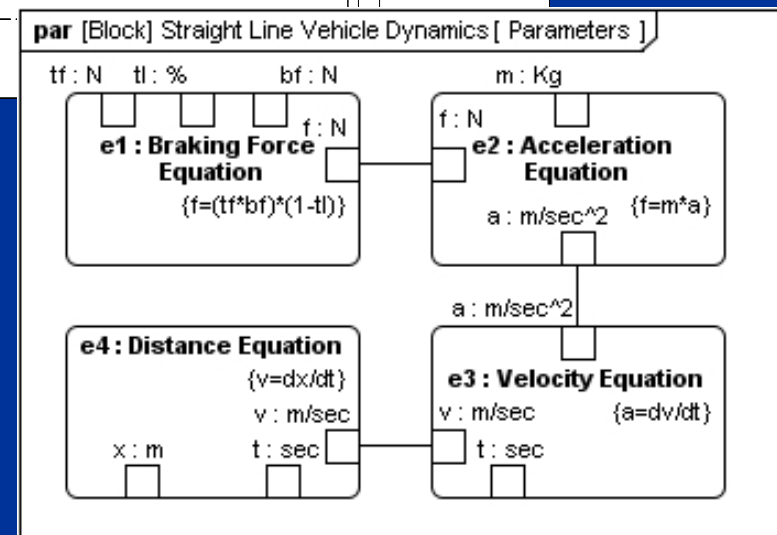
par [Block] Straight Line Vehicle Dynamics [ Parameters ]

tf : N tl : % bf : N

f : N

e1 : Braking Force Equation

{f=(tf*bf)*(1-tl)}

m : Kg

f : N

e2 : Acceleration Equation

a : m/sec^2 {f=m*a}

a : m/sec^2

e4 : Distance Equation

{v=dx/dt}

v : m/sec

x : m t : sec

e3 : Velocity Equation

v : m/sec {a=dv/dt}

t : sec